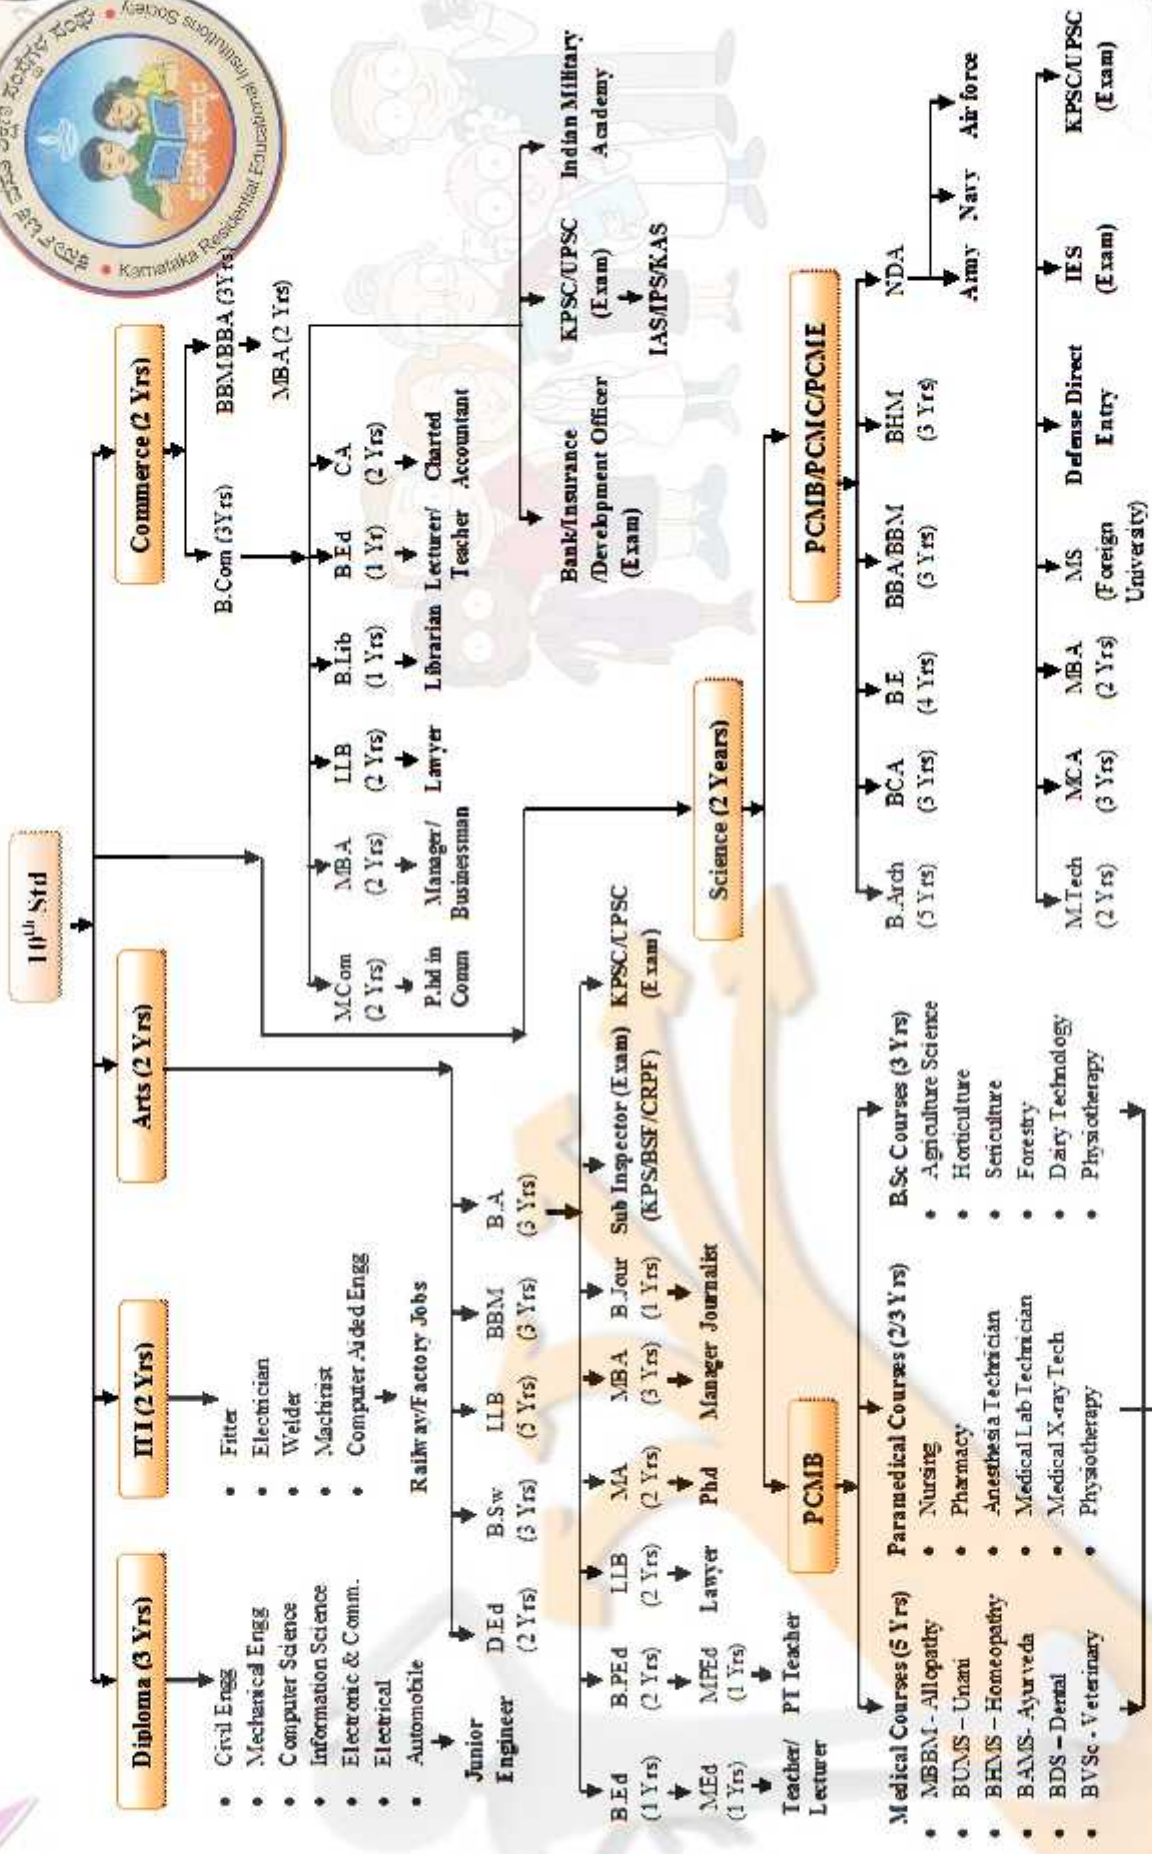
Karnataka Residential Educational Institutions Society

$10^{th}$ Std

Diploma (3 Yrs)
• Civil Engg
• Mechanical Engg
• Computer Science
• Information Science
• Electronic & Comm.
• Electrical
• Automobile
Junior Engineer

ITI (2 Yrs)
• Fitter
• Electrician
• Welder
• Machinist
• Computer Aided Engg
Railway/Factory Jobs

Arts (2 Yrs)
D.Ed (2 Yrs)
B.Sw (3 Yrs)
LLB (5 Yrs)
BBM (3 Yrs)
B.A (3 Yrs)
B.Ed (1 Yrs) → M.Ed (1 Yrs) → Teacher/ Lecturer
B.PEd (2 Yrs) → MPEd (1 Yrs) → PT Teacher
LLB (2 Yrs) → Lawyer
MA (2 Yrs) → Ph.d
MBA (3 Yrs) → Manager
B.Jour (1 Yrs) → Journalist
Sub Inspector (Exam) (KPS/BSF/CRPF)
KPSC/UPSC (Exam)

Commerce (2 Yrs)
B.Com (3Yrs)
BBM/BBA (3Yrs) → MBA (2 Yrs)
M.Com (2 Yrs) → P.hd in Comm
MBA (2 Yrs) → Manager/ Businessman
LLB (2 Yrs) → Lawyer
B.Lib (1 Yrs) → Librarian
B.Ed (1 Yr) → Lecturer/ Teacher
CA (2 Yrs) → Charted Accountant
Bank/Insurance /Development Officer (Exam)
KPSC/UPSC (Exam) → IAS/IPS/KAS
Indian Military Academy

Science (2 Years)

PCMB
Medical Courses (5 Yrs)
• MBBM - Allopathy
• BUMS – Unani
• BHMS – Homeopathy
• BAMS- Ayurveda
• BDS – Dental
• BVSc - Veterinary
Paramedical Courses (2/3 Yrs)
• Nursing
• Pharmacy
• Anesthesia Technician
• Medical Lab Technician
• Medical X-ray Tech
• Physiotherapy
B.Sc Courses (3 Yrs)
• Agriculture Science
• Horticulture
• Sericulture
• Forestry
• Dairy Technology
• Physiotherapy

PCMB/PCMC/PCME
B.Arch (5 Yrs)
BCA (3 Yrs)
B.E (4 Yrs)
BBA/BBM (3 Yrs)
BHM (3 Yrs)
NDA → Army Navy Air force
M.Tech (2 Yrs)
MCA (3 Yrs)
MBA (2 Yrs)
MS (Foreign University)
Defense Direct Entry
IES (Exam)
KPSC/UPSC (Exam)